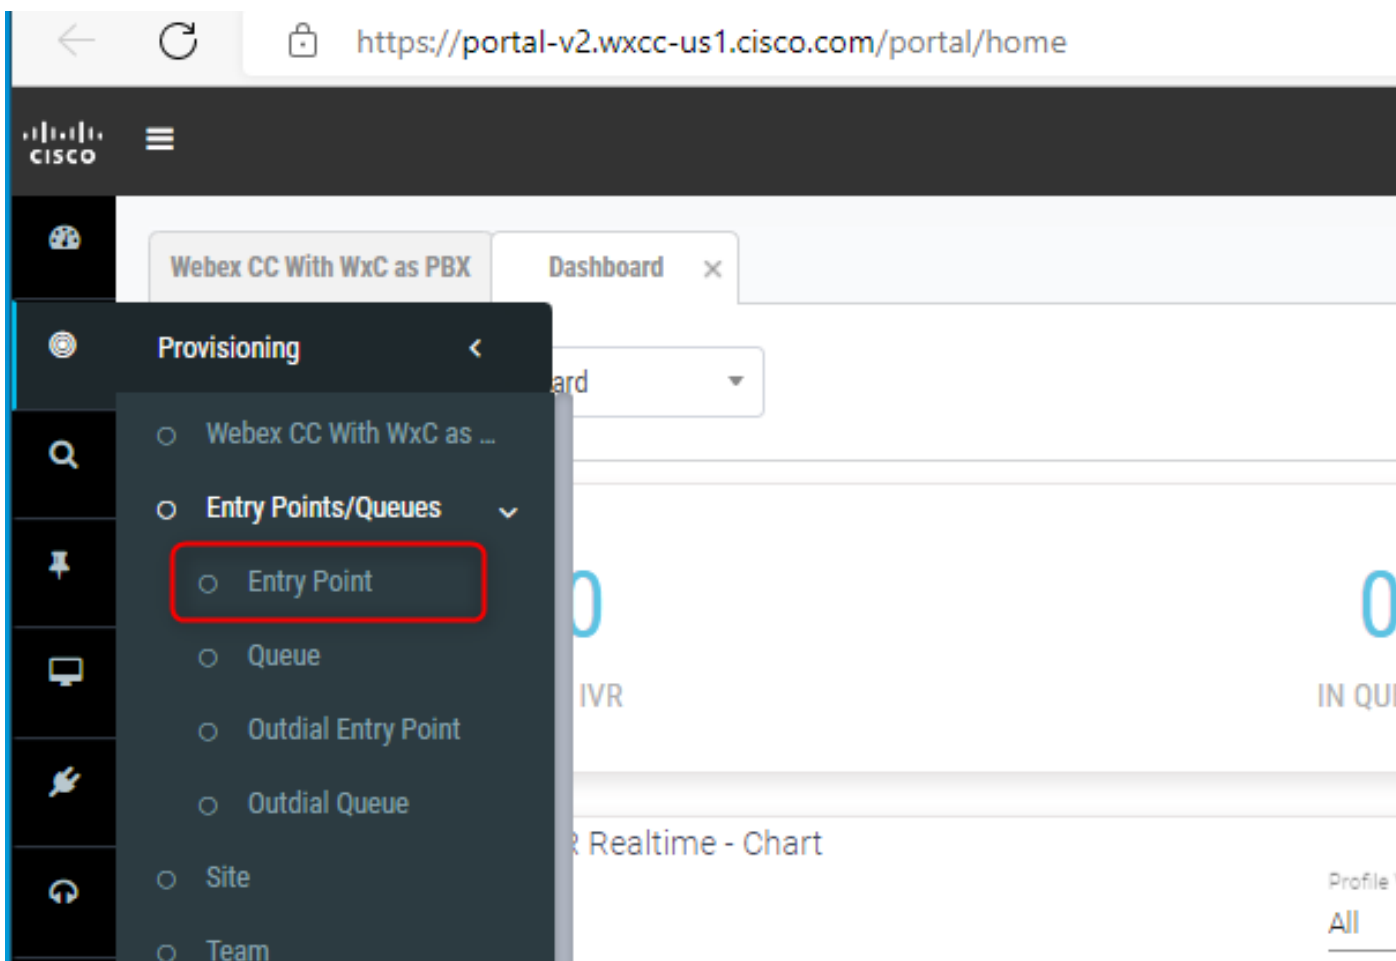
https://portal-v2.wxcc-us1.cisco.com/portal/home

cisco

Webex CC With WxC as PBX

Dashboard ×

Provisioning

Webex CC With WxC as ...

Entry Points/Queues

Entry Point

Queue

Outdial Entry Point

Outdial Queue

Site

Team

ard

0

IVR

0

IN QU

Realtime - Chart

Profile

All